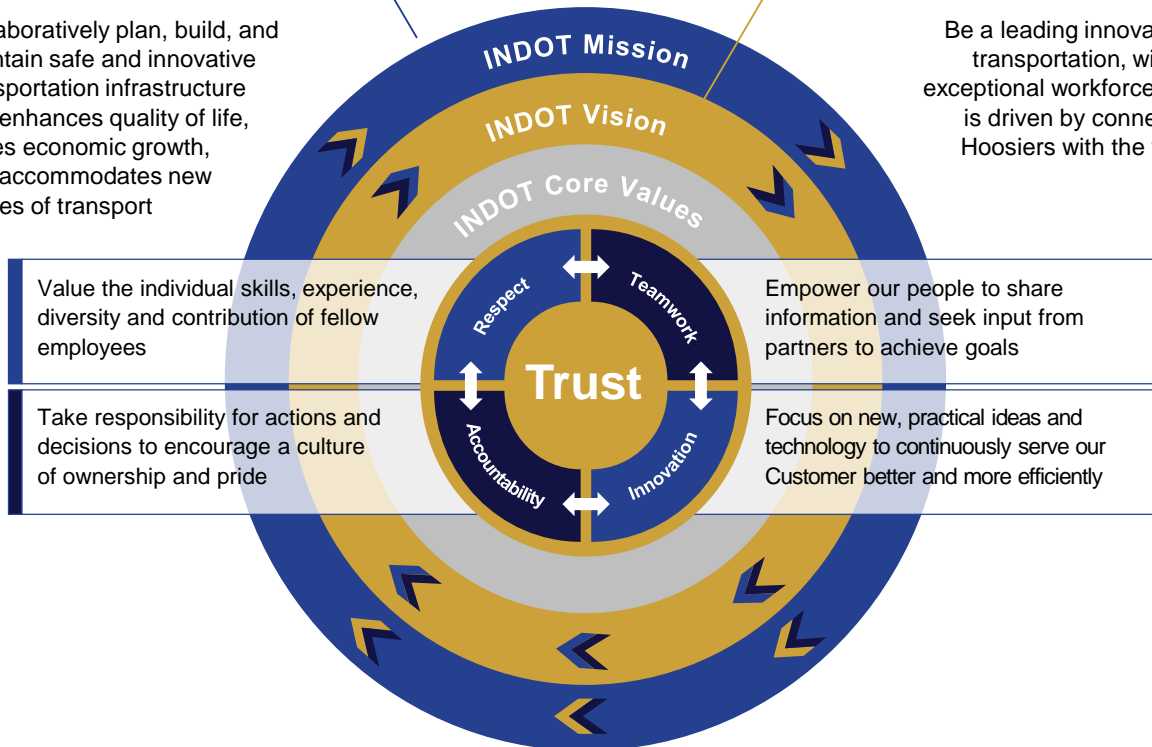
aboratively plan, build, and ntain safe and innovative sportation infrastructure enhances quality of life, es economic growth, accommodates new es of transport

Be a leading innova transportation, wi exceptional workforce is driven by conne Hoosiers with the

INDOT Mission

INDOT Vision

INDOT Core Values

Respect

Teamwork

Trust

Accountability

Innovation

Value the individual skills, experience, diversity and contribution of fellow employees

Empower our people to share information and seek input from partners to achieve goals

Take responsibility for actions and decisions to encourage a culture of ownership and pride

Focus on new, practical ideas and technology to continuously serve our Customer better and more efficiently